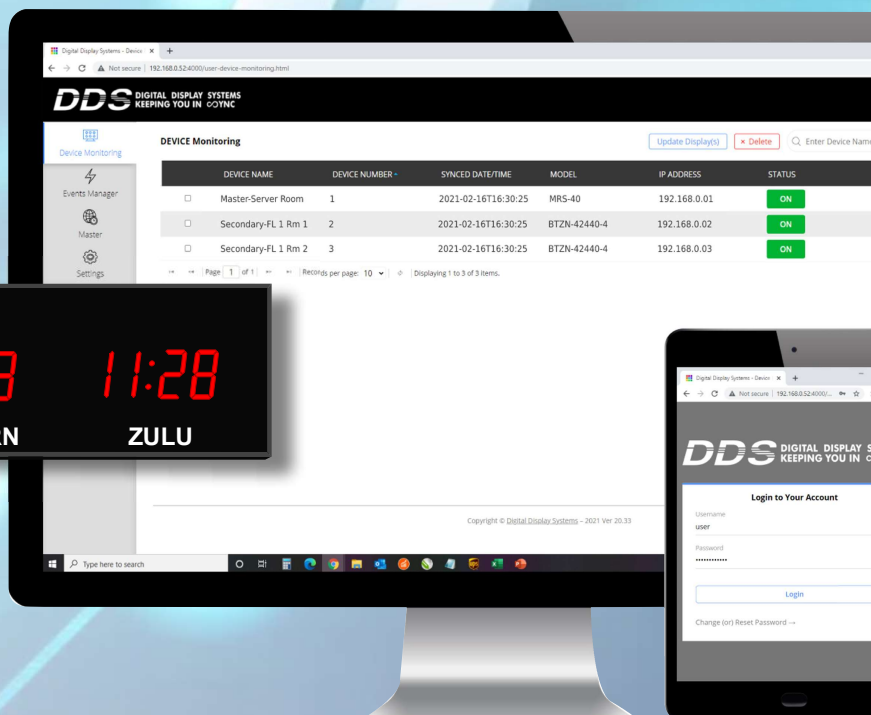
Digital Display Systems - Device ×
Not secure | 192.168.0.52:4000/user-device-monitoring.html

DDS DIGITAL DISPLAY SYSTEMS KEEPING YOU IN SYNC

Device Monitoring
Events Manager
Master
Settings

DEVICE Monitoring

Update Display(s)
× Delete
Enter Device Name

| | DEVICE NAME | DEVICE NUMBER | SYNCED DATE/TIME | MODEL | IP ADDRESS | STATUS |
|---|---|---|---|---|---|---|
| | Master-Server Room | 1 | 2021-02-16T16:30:25 | MRS-40 | 192.168.0.01 | ON |
| | Secondary-FL 1 Rm 1 | 2 | 2021-02-16T16:30:25 | BTZN-42440-4 | 192.168.0.02 | ON |
| | Secondary-FL 1 Rm 2 | 3 | 2021-02-16T16:30:25 | BTZN-42440-4 | 192.168.0.03 | ON |

Page 1 of 1 Records per page: 10 Displaying 1 to 3 of 3 items.

3 11:28
N ZULU

Copyright © Digital Display Systems - 2021 Ver 20.33

Type here to search

Digital Display Systems - Device ×
Not secure | 192.168.0.52:4000/...

DDS DIGITAL DISPLAY S KEEPING YOU IN

Login to Your Account
Username
user
Password
••••••••••••
Login
Change (or) Reset Password →